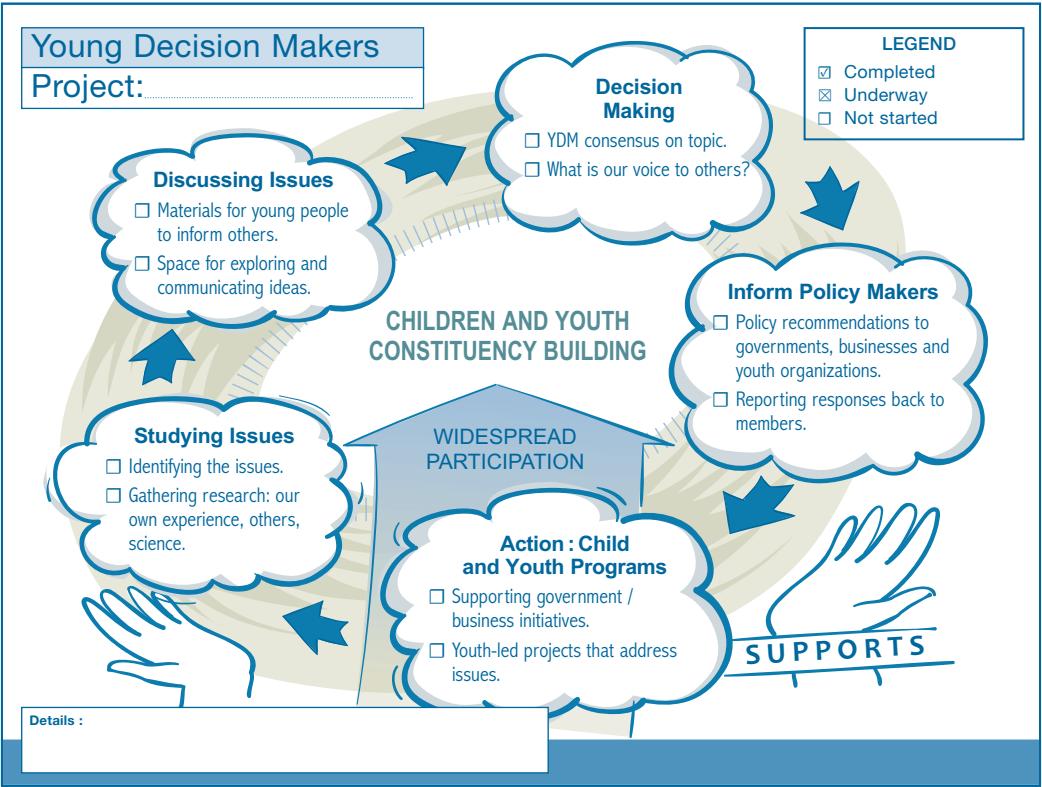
Young Decision Makers
Project:

LEGEND
☑ Completed
☒ Underway
☐ Not started

Decision Making
☐ YDM consensus on topic.
☐ What is our voice to others?

Discussing Issues
☐ Materials for young people to inform others.
☐ Space for exploring and communicating ideas.

CHILDREN AND YOUTH CONSTITUENCY BUILDING

Inform Policy Makers
☐ Policy recommendations to governments, businesses and youth organizations.
☐ Reporting responses back to members.

Studying Issues
☐ Identifying the issues.
☐ Gathering research: our own experience, others, science.

WIDESPREAD PARTICIPATION

Action : Child and Youth Programs
☐ Supporting government / business initiatives.
☐ Youth-led projects that address issues.

SUPPORTS

Details :